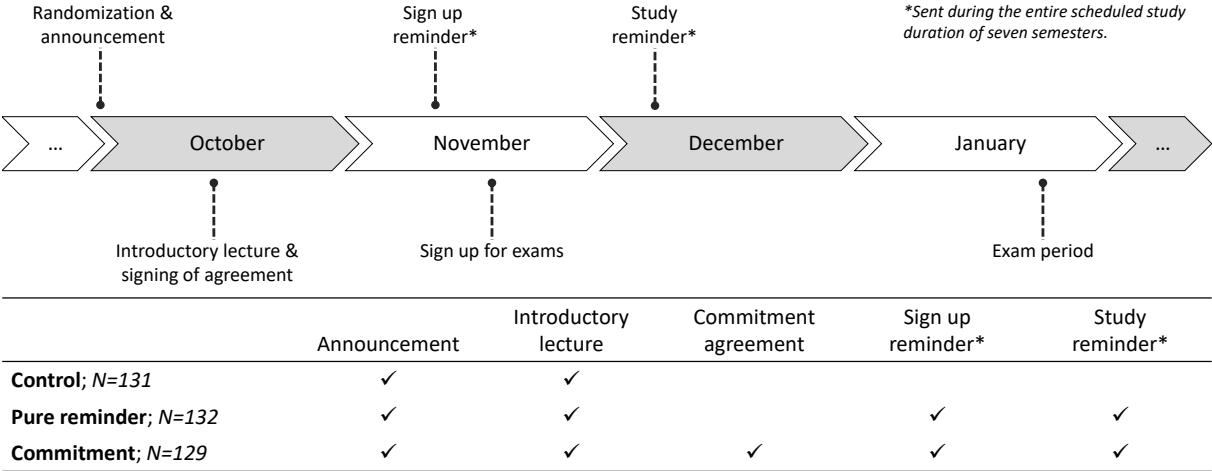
Randomization & announcement

Sign up reminder*

Study reminder*

*Sent during the entire scheduled study duration of seven semesters.

...

October

November

December

January

...

Introductory lecture & signing of agreement

Sign up for exams

Exam period

| | Announcement | Introductory lecture | Commitment agreement | Sign up reminder* | Study reminder* |
|---|---|---|---|---|---|
| **Control**; *N=131* | ✓ | ✓ | | | |
| **Pure reminder**; *N=132* | ✓ | ✓ | | ✓ | ✓ |
| **Commitment**; *N=129* | ✓ | ✓ | ✓ | ✓ | ✓ |